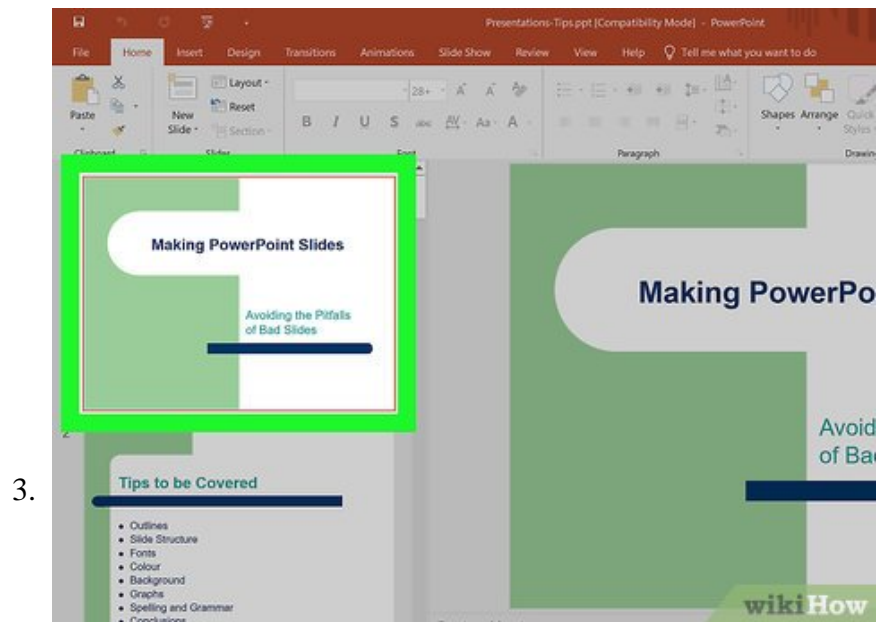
3.

Presentations-Tips.ppt [Compatibility Mode] - PowerPoint

File Home Insert Design Transitions Animations Slide Show Review View Help Tell me what you want to do

Paste New Slide Layout Reset Section Clipboard Slides Font Paragraph Shapes Arrange Quick Styles Drawing

28+ A A B I U S abc AV Aa A

Making PowerPoint Slides

Avoiding the Pitfalls of Bad Slides

2

Tips to be Covered

- Outlines
- Slide Structure
- Fonts
- Colour
- Background
- Graphs
- Spelling and Grammar
- Conclusions

Making PowerPo

Avoid of Bad

wikiHow